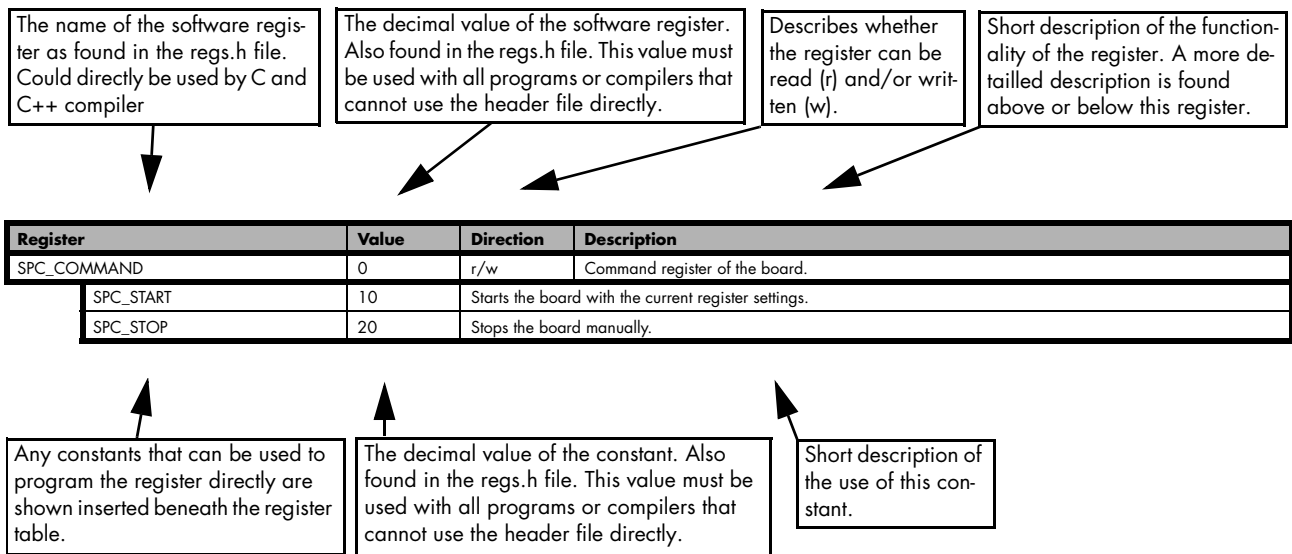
The name of the software register as found in the regs.h file. Could directly be used by C and C++ compiler

The decimal value of the software register. Also found in the regs.h file. This value must be used with all programs or compilers that cannot use the header file directly.

Describes whether the register can be read (r) and/or written (w).

Short description of the functionality of the register. A more detailled description is found above or below this register.

| Register | Value | Direction | Description |
|---|---|---|---|
| SPC_COMMAND | 0 | r/w | Command register of the board. |
| SPC_START | 10 | Starts the board with the current register settings. | |
| SPC_STOP | 20 | Stops the board manually. | |

Any constants that can be used to program the register directly are shown inserted beneath the register table.

The decimal value of the constant. Also found in the regs.h file. This value must be used with all programs or compilers that cannot use the header file directly.

Short description of the use of this constant.